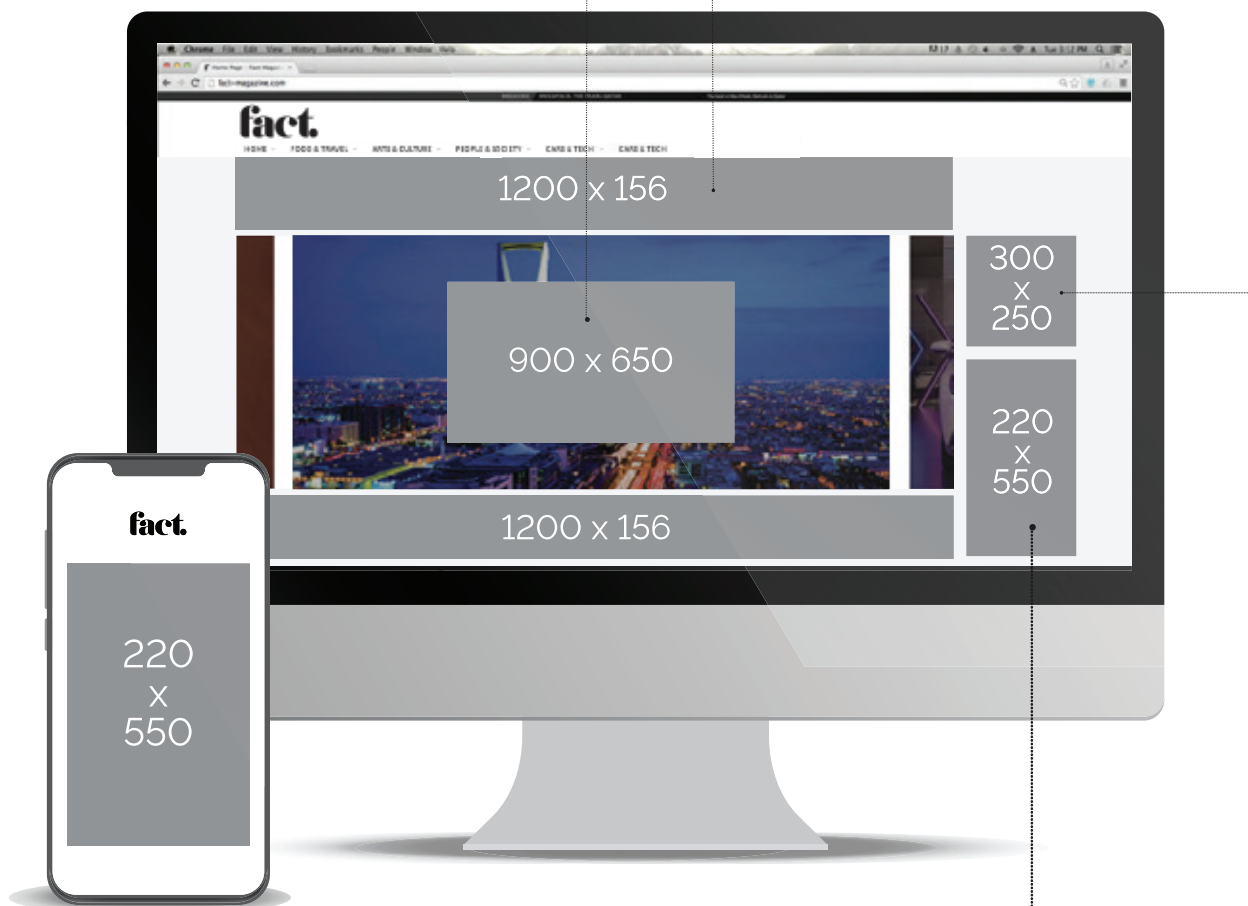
Chrome File Edit View History Bookmarks People Window Help

Home Page - Fact Magazi...

fact-magazine.com

fact.

HOME FOOD & TRAVEL ARTS & CULTURE PEOPLE & SOCIETY CARS & TECH CARS & TECH

1200 x 156

300 x 250

900 x 650

220 x 550

1200 x 156

fact.

220 x 550